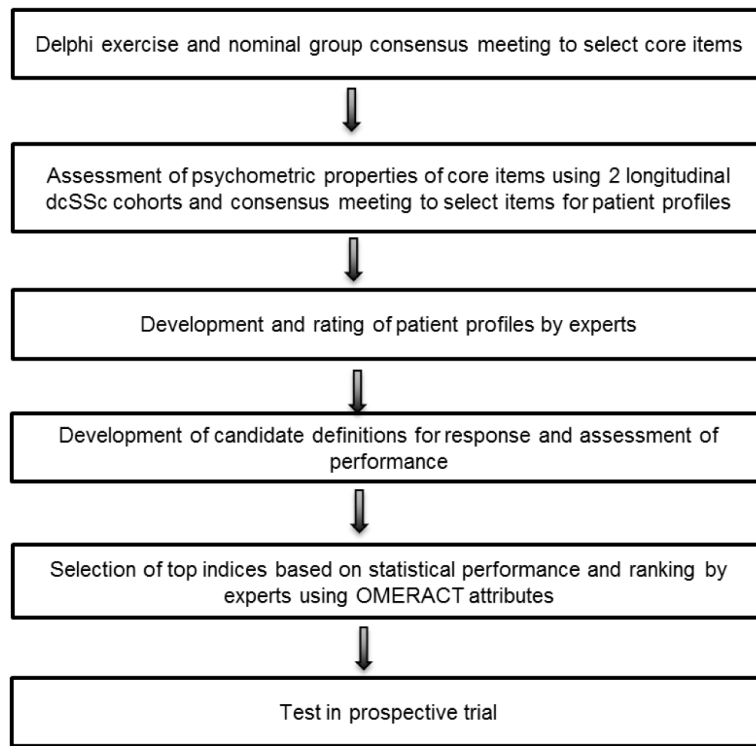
Delphi exercise and nominal group consensus meeting to select core items

Assessment of psychometric properties of core items using 2 longitudinal dcSSc cohorts and consensus meeting to select items for patient profiles

Development and rating of patient profiles by experts

Development of candidate definitions for response and assessment of performance

Selection of top indices based on statistical performance and ranking by experts using OMERACT attributes

Test in prospective trial